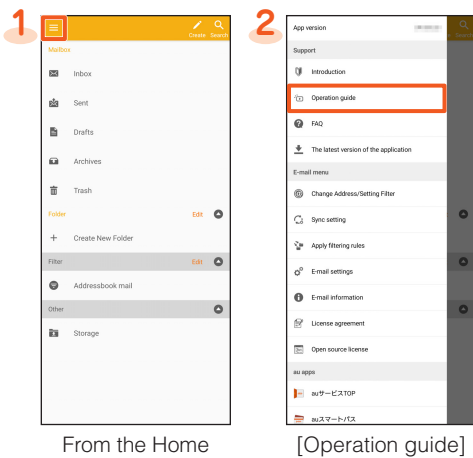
1

Create Search

Mailbox

Inbox

Sent

Drafts

Archives

Trash

Folder Edit

Create New Folder

Filter Edit

Addressbook mail

Other

Storage

From the Home

2

App version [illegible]

Support

Introduction

Operation guide

FAQ

The latest version of the application

E-mail menu

Change Address/Setting Filter

Sync setting

Apply filtering rules

E-mail settings

E-mail information

License agreement

Open source license

au apps

auサービスTOP

auスマートパス

[Operation guide]